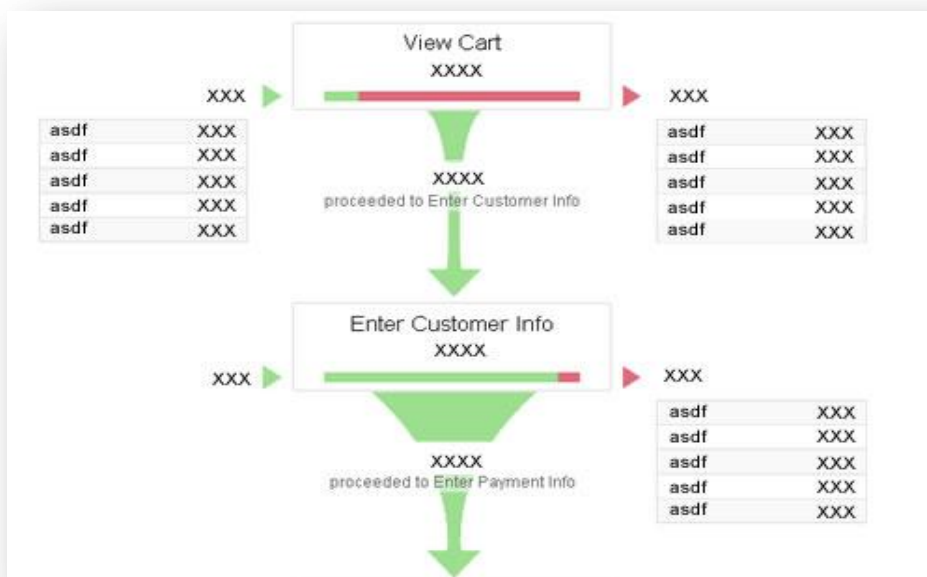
View Cart
XXXX

XXX

XXX

| asdf | XXX |
|---|---|
| asdf | XXX |
| asdf | XXX |
| asdf | XXX |
| asdf | XXX |

| asdf | XXX |
|---|---|
| asdf | XXX |
| asdf | XXX |
| asdf | XXX |
| asdf | XXX |

XXXX
proceeded to Enter Customer Info

Enter Customer Info
XXXX

XXX

XXX

| asdf | XXX |
|---|---|
| asdf | XXX |
| asdf | XXX |
| asdf | XXX |
| asdf | XXX |

XXXX
proceeded to Enter Payment Info